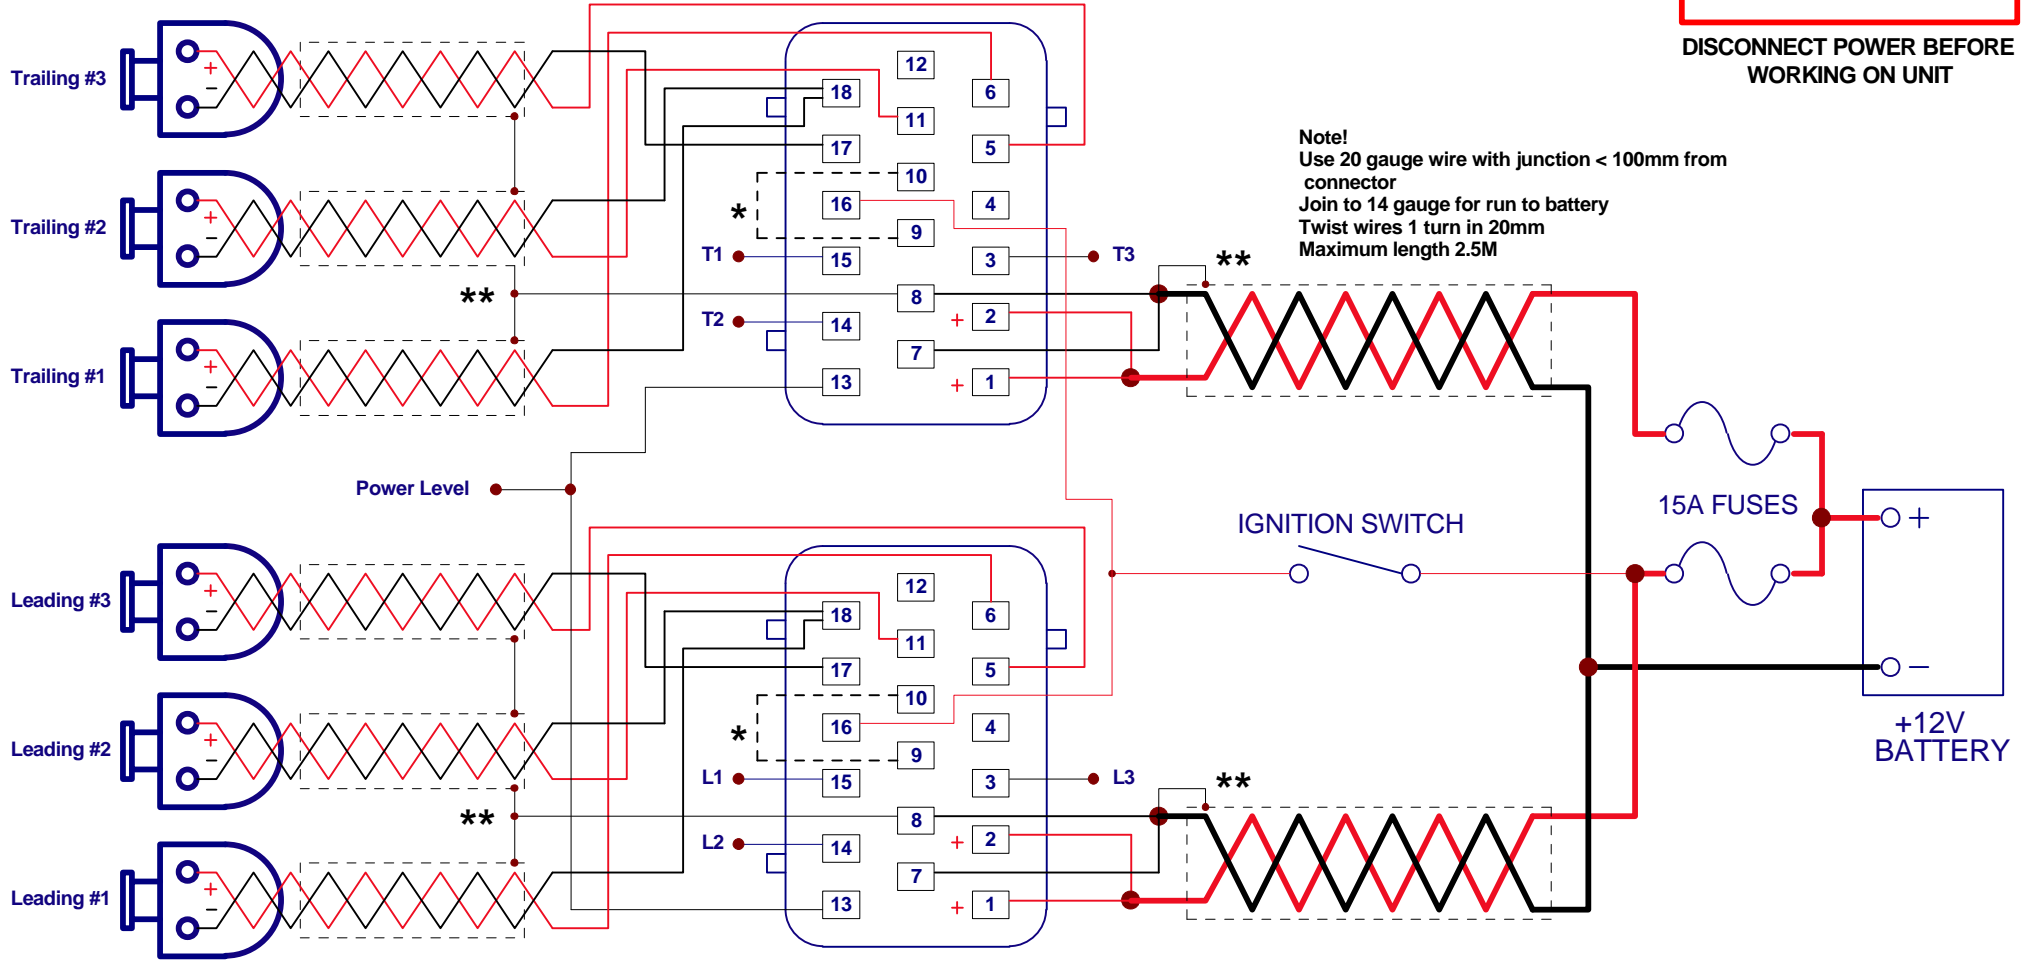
DISCONNECT POWER BEFORE WORKING ON UNIT

Note!
Use 20 gauge wire with junction < 100mm from connector
Join to 14 gauge for run to battery
Twist wires 1 turn in 20mm
Maximum length 2.5M

Trailing #3
Trailing #2
Trailing #1

12
6
18
11
17
5
10
*
16
4
9
T1
15
3
T3
**
**
8
T2
14
+
2
7
13
+
1

Power Level

15A FUSES

IGNITION SWITCH

Leading #3
Leading #2
Leading #1

12
6
18
11
17
5
10
*
16
4
9
L1
15
3
L3
**
**
8
L2
14
+
2
7
13
+
1

+
−
+12V BATTERY